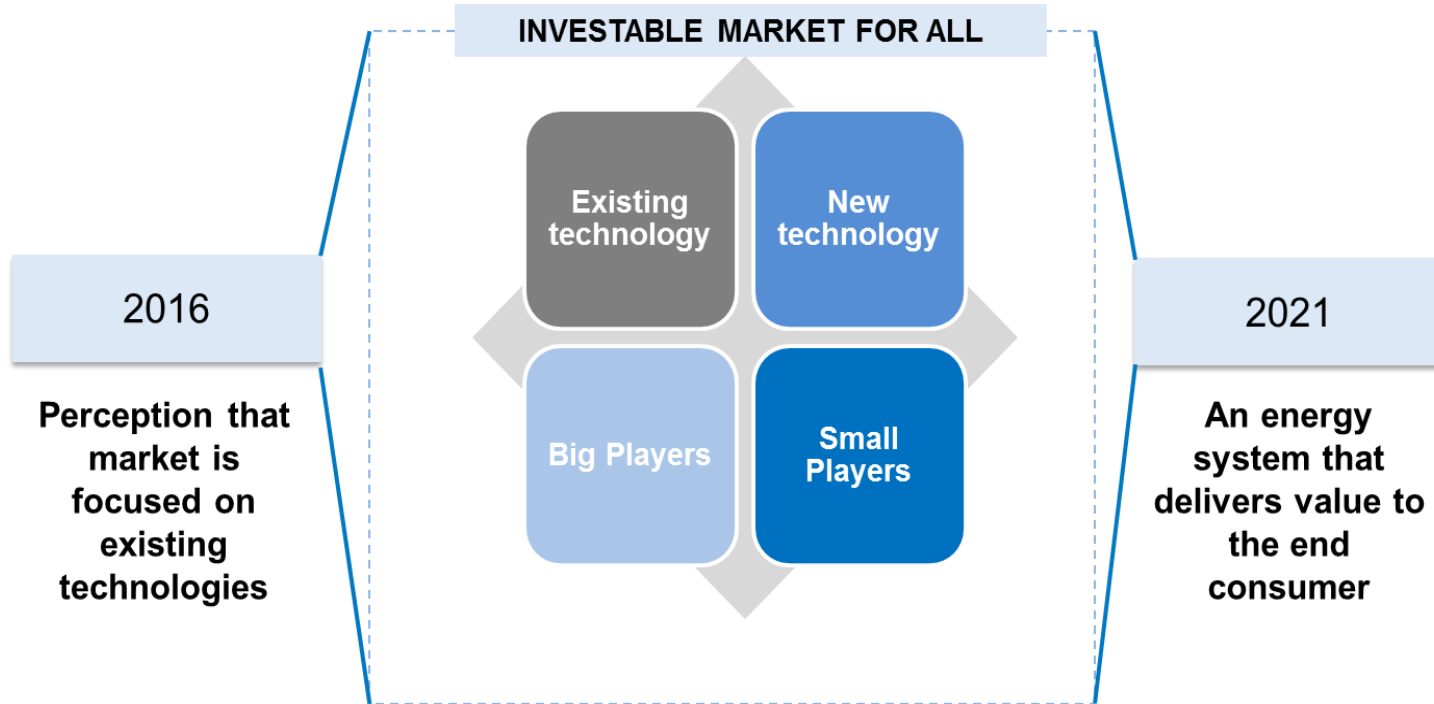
INVESTABLE MARKET FOR ALL

2016

Perception that market is focused on existing technologies

Existing technology

New technology

Big Players

Small Players

2021

An energy system that delivers value to the end consumer